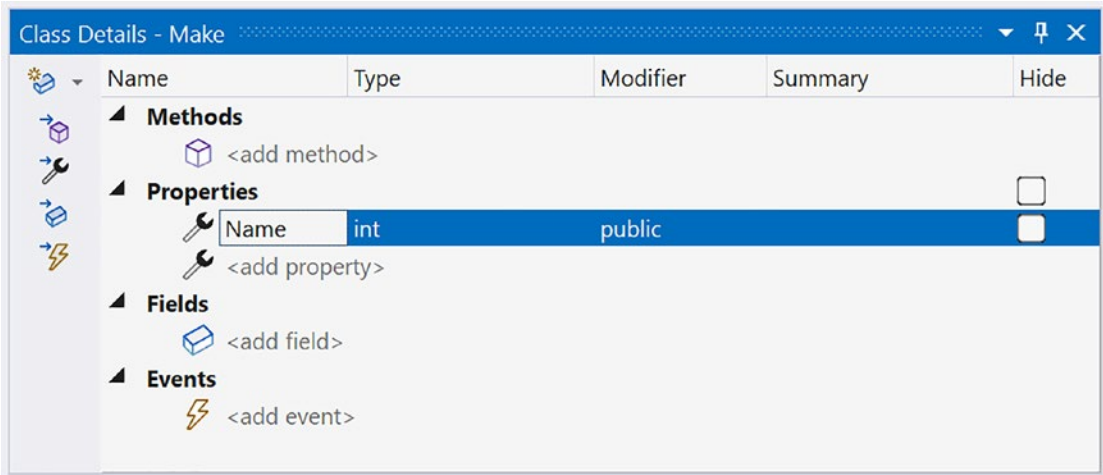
Class Details - Make

| Name | Type | Modifier | Summary | Hide |
|---|---|---|---|---|
| Methods | | | | |
| <add method> | | | | |
| Properties | | | | |
| Name | int | public | | |
| <add property> | | | | |
| Fields | | | | |
| <add field> | | | | |
| Events | | | | |
| <add event> | | | | |